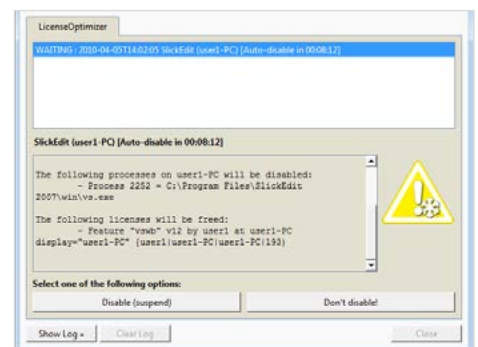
LicenseOptimizer

WAITING : 2010-04-05T14:02:05 SlickEdit (user1-PC) [Auto-disable in 00:08:12]

SlickEdit (user1-PC) [Auto-disable in 00:08:12]

The following processes on user1-PC will be disabled:
- Process 2252 = C:\Program Files\SlickEdit 2007\win\vs.exe

The following licenses will be freed:
- Feature "vswb" v12 by user1 at user1-PC display="user1-PC" (user1|user1-PC|user1-PC|193)

Select one of the following options:

Disable (suspend)

Don't disable!

Show Log »

Clear Log

Close